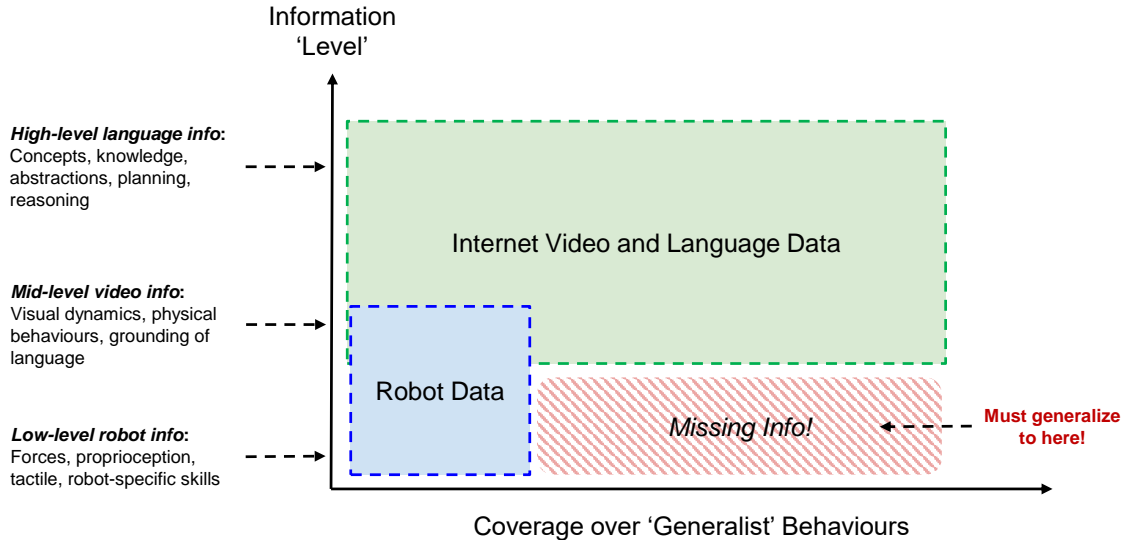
Information 'Level'

High-level language info: Concepts, knowledge, abstractions, planning, reasoning

Mid-level video info: Visual dynamics, physical behaviours, grounding of language

Low-level robot info: Forces, proprioception, tactile, robot-specific skills

Internet Video and Language Data

Robot Data

Missing Info!

Must generalize to here!

Coverage over 'Generalist' Behaviours